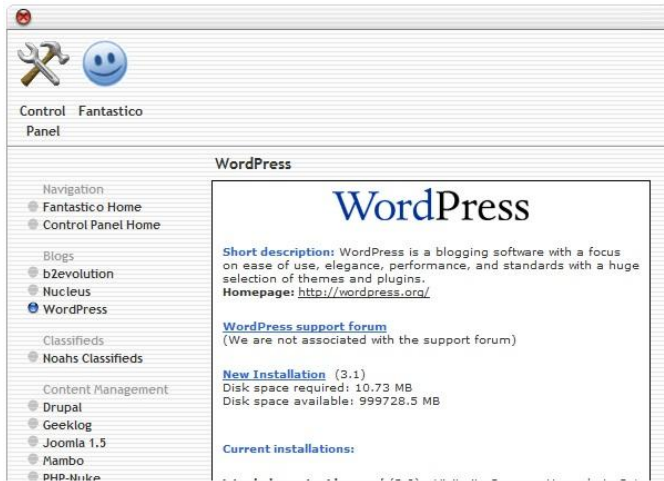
Control Panel

Fantastico

WordPress

Navigation
Fantastico Home
Control Panel Home

Blogs
b2evolution
Nucleus
WordPress

Classifieds
Noahs Classifieds

Content Management
Drupal
Geeklog
Joomla 1.5
Mambo
PHP-Nuke

WordPress

Short description: WordPress is a blogging software with a focus on ease of use, elegance, performance, and standards with a huge selection of themes and plugins.
Homepage: http://wordpress.org/

WordPress support forum
(We are not associated with the support forum)

New Installation (3.1)
Disk space required: 10.73 MB
Disk space available: 999728.5 MB

Current installations:

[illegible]